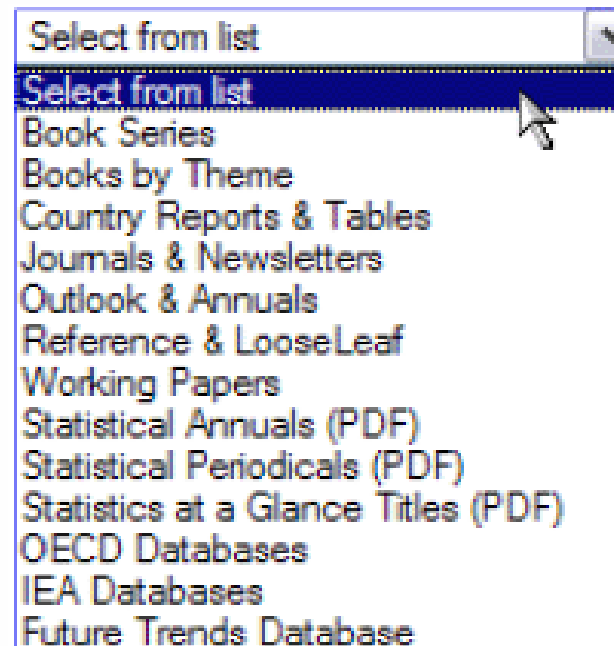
Select from list

Select from list
Book Series
Books by Theme
Country Reports & Tables
Journals & Newsletters
Outlook & Annuals
Reference & LooseLeaf
Working Papers
Statistical Annuals (PDF)
Statistical Periodicals (PDF)
Statistics at a Glance Titles (PDF)
OECD Databases
IEA Databases
Future Trends Database